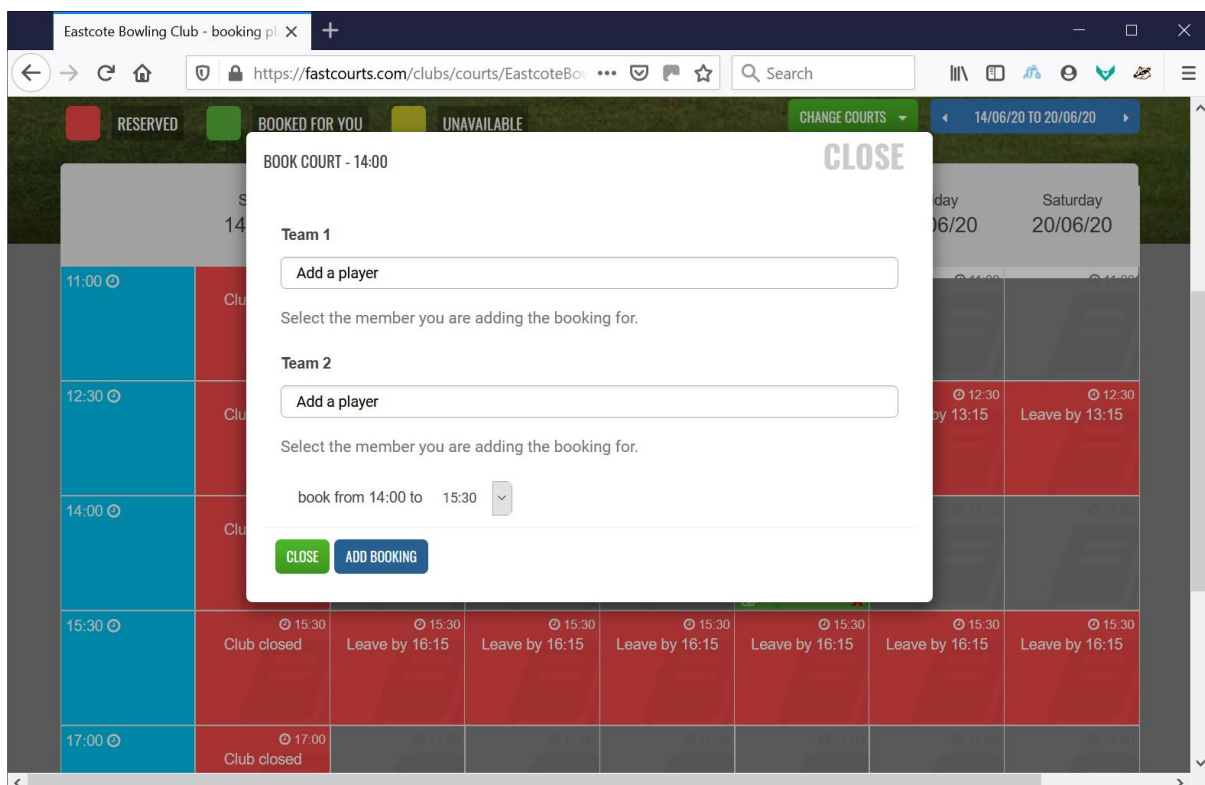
Eastcote Bowling Club - booking pl ×
+

https://fastcourts.com/clubs/courts/EastcoteBo
Search

RESERVED
BOOKED FOR YOU
UNAVAILABLE
CHANGE COURTS
14/06/20 TO 20/06/20

S
14
day
06/20
Saturday
20/06/20

11:00
Clu
12:30
Clu
12:30
by 13:15
12:30
Leave by 13:15
14:00
Clu

BOOK COURT - 14:00
CLOSE

Team 1
Add a player
Select the member you are adding the booking for.

Team 2
Add a player
Select the member you are adding the booking for.

book from 14:00 to 15:30

CLOSE
ADD BOOKING

15:30
15:30
Club closed
15:30
Leave by 16:15
15:30
Leave by 16:15
15:30
Leave by 16:15
15:30
Leave by 16:15
15:30
Leave by 16:15
15:30
Leave by 16:15

17:00
17:00
Club closed